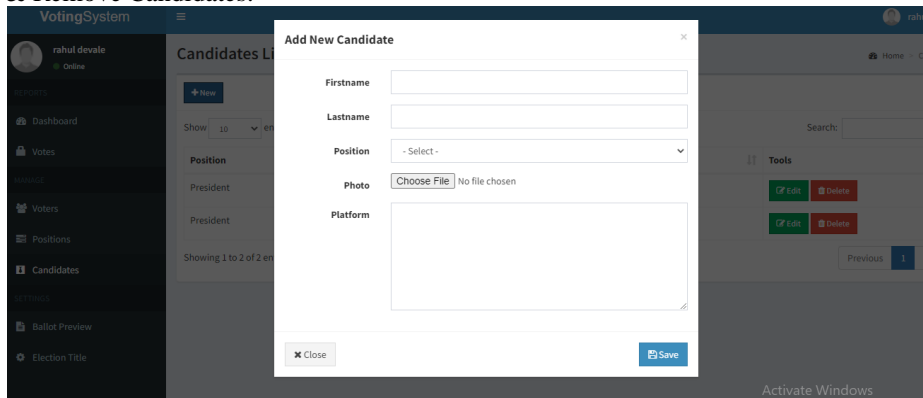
VotingSystem

rahul devale
Online

REPORTS
Dashboard
Votes
MANAGE
Voters
Positions
Candidates
SETTINGS
Ballot Preview
Election Title

Candidates Li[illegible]
+New
Show 10 entries
Position
President
President
Showing 1 to 2 of 2 en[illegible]

Home

Search:
Tools
Edit Delete
Edit Delete
Previous 1

Add New Candidate
×
Firstname
Lastname
Position
- Select -
Photo
Choose File No file chosen
Platform
Close
Save

Activate Windows